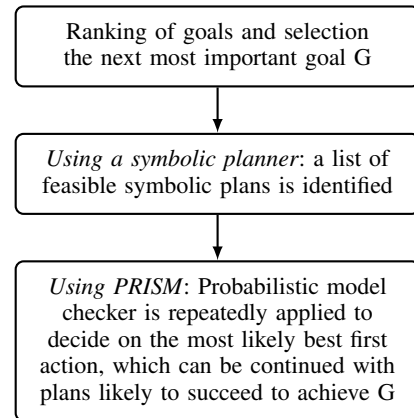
Ranking of goals and selection the next most important goal G

Using a symbolic planner: a list of feasible symbolic plans is identified

Using PRISM: Probabilistic model checker is repeatedly applied to decide on the most likely best first action, which can be continued with plans likely to succeed to achieve G